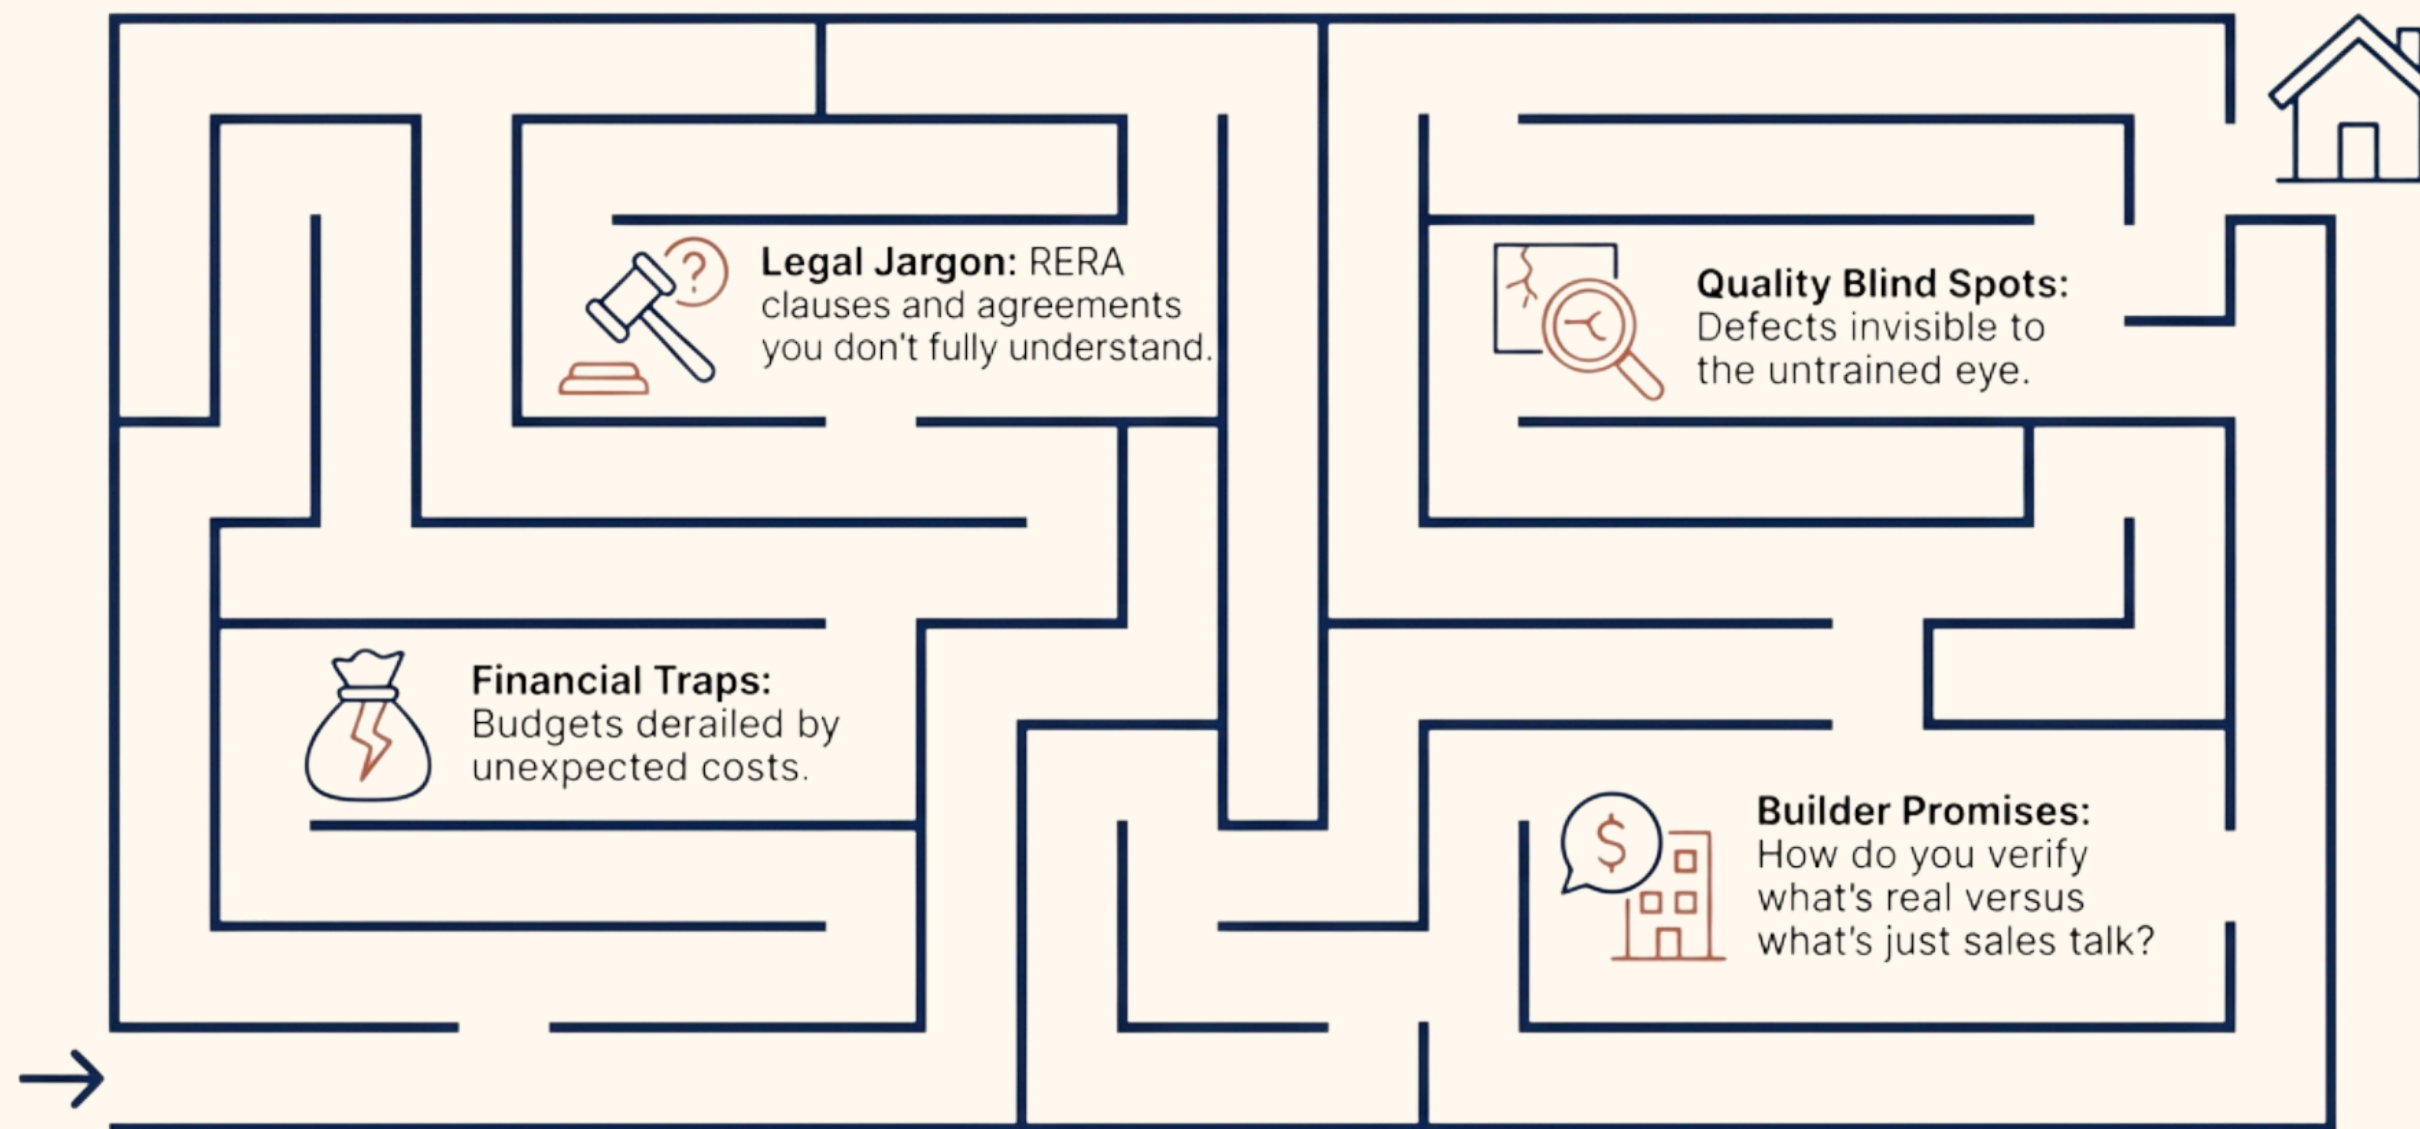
**Legal Jargon:** RERA clauses and agreements you don't fully understand.

**Quality Blind Spots:** Defects invisible to the untrained eye.

**Financial Traps:** Budgets derailed by unexpected costs.

**Builder Promises:** How do you verify what's real versus what's just sales talk?